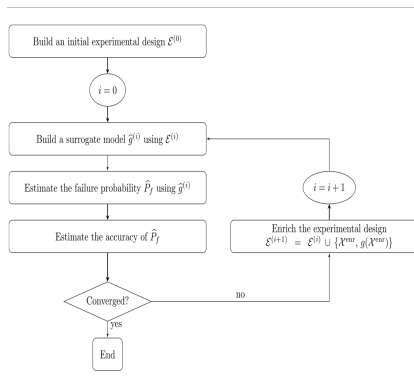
Build an initial experimental design $\mathcal{E}^{(0)}$

$i = 0$

Build a surrogate model $\widehat{g}^{(i)}$ using $\mathcal{E}^{(i)}$

Estimate the failure probability $\widehat{P}_f$ using $\widehat{g}^{(i)}$

Estimate the accuracy of $\widehat{P}_f$

Converged?

yes

End

no

$i = i + 1$

Enrich the experimental design $\mathcal{E}^{(i+1)} = \mathcal{E}^{(i)} \cup \{\mathcal{X}^{\text{enr}}, g(\mathcal{X}^{\text{enr}})\}$